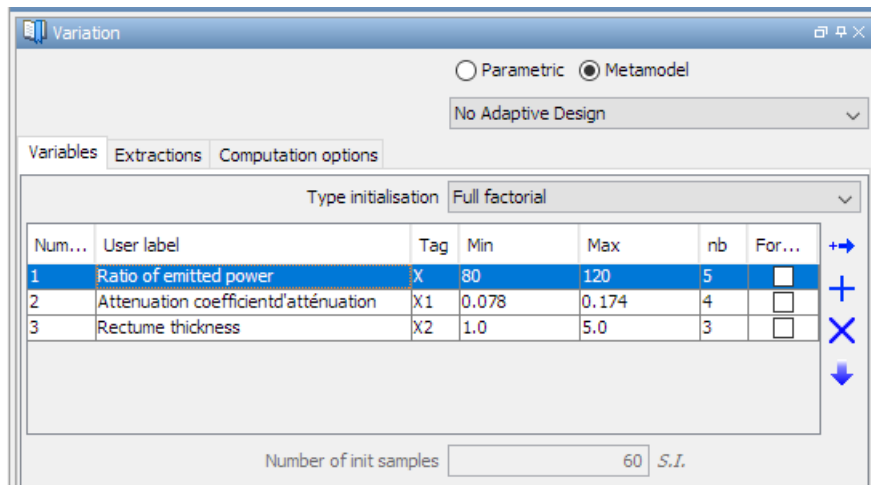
Variation

Parametric Metamodel

No Adaptive Design

Variables | Extractions | Computation options

Type initialisation Full factorial

| Num... | User label | Tag | Min | Max | nb | For... |
|---|---|---|---|---|---|---|
| 1 | Ratio of emitted power | X | 80 | 120 | 5 | |
| 2 | Attenuation coefficientd'atténuation | X1 | 0.078 | 0.174 | 4 | |
| 3 | Rectume thickness | X2 | 1.0 | 5.0 | 3 | |

Number of init samples 60 S.I.